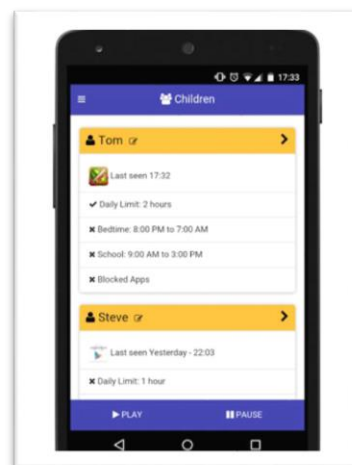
17:33

Children

Tom

Last seen 17:32

Daily Limit: 2 hours

Bedtime: 8:00 PM to 7:00 AM

School: 9:00 AM to 3:00 PM

Blocked Apps

Steve

Last seen Yesterday - 22:03

Daily Limit: 1 hour

PLAY

PAUSE